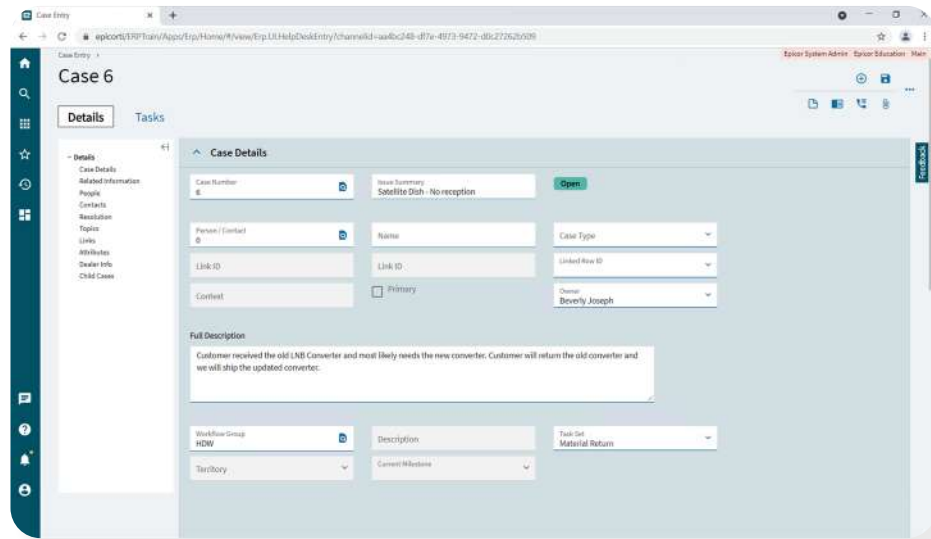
Case Entry

epicorti/ERPTrain/Apps/Erp/Home/#/view/Erp.UI.HelpDeskEntry?channelid=aa4bc248-df7e-4973-9472-d0c272626509

Case Entry ›

Epicor System Admin Epicor Education Main

Case 6

Details Tasks

- Details
Case Details
Related Information
People
Contacts
Resolution
Topics
Links
Attributes
Dealer Info
Child Cases

Case Details

Case Number
6

Issue Summary
Satellite Dish - No reception

Open

Person / Contact
0

Name

Case Type

Link ID

Link ID

Linked Row ID

Context

Primary

Owner
Beverly Joseph

Full Description

Customer received the old LNB Converter and most likely needs the new converter. Customer will return the old converter and we will ship the updated converter.

Workflow Group
HDW

Description

Task Set
Material Return

Territory

Current Milestone

Feedback